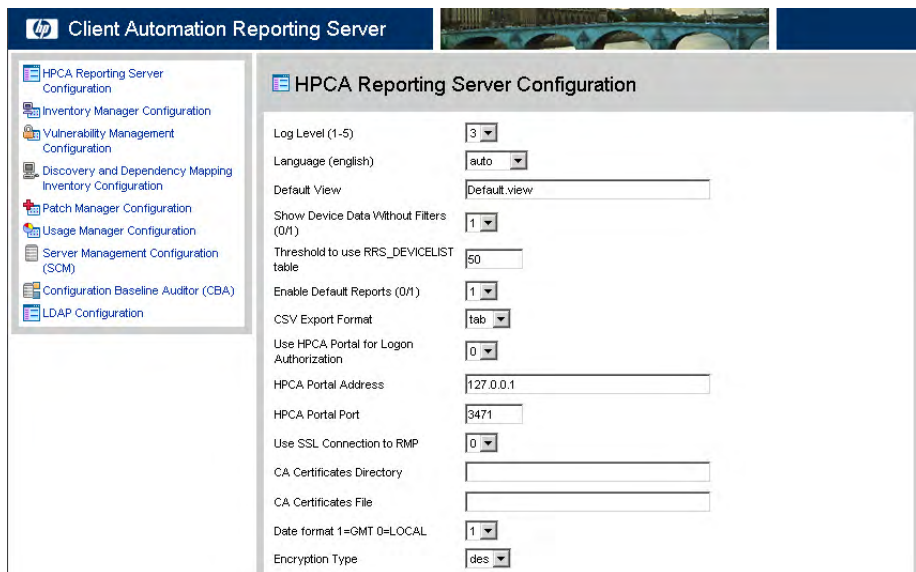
Client Automation Reporting Server

HPCA Reporting Server Configuration
Inventory Manager Configuration
Vulnerability Management Configuration
Discovery and Dependency Mapping Inventory Configuration
Patch Manager Configuration
Usage Manager Configuration
Server Management Configuration (SCM)
Configuration Baseline Auditor (CBA)
LDAP Configuration

HPCA Reporting Server Configuration

| | |
|---|---|
| Log Level (1-5) | 3 |
| Language (english) | auto |
| Default View | Default.view |
| Show Device Data Without Filters (0/1) | 1 |
| Threshold to use RRS_DEVICELIST table | 50 |
| Enable Default Reports (0/1) | 1 |
| CSV Export Format | tab |
| Use HPCA Portal for Logon Authorization | 0 |
| HPCA Portal Address | 127.0.0.1 |
| HPCA Portal Port | 3471 |
| Use SSL Connection to RMP | 0 |
| CA Certificates Directory | |
| CA Certificates File | |
| Date format 1=GMT 0=LOCAL | 1 |
| Encryption Type | des |